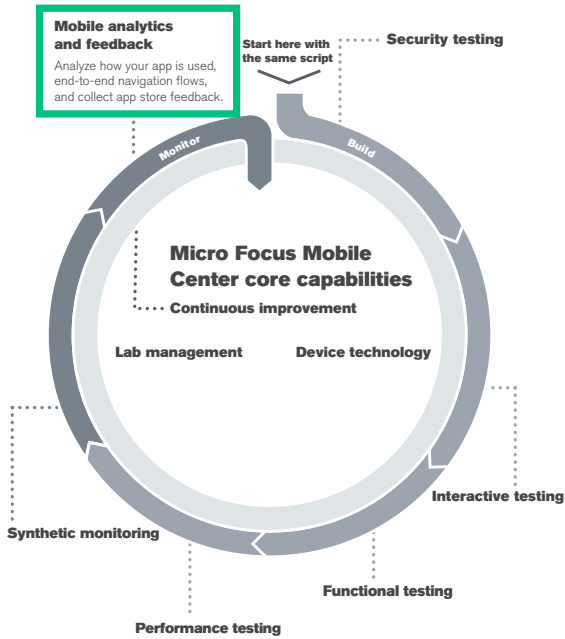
Mobile analytics and feedback

Analyze how your app is used, end-to-end navigation flows, and collect app store feedback.

Start here with the same script

Security testing

Monitor

Build

Micro Focus Mobile Center core capabilities

Continuous improvement

Lab management

Device technology

Interactive testing

Synthetic monitoring

Functional testing

Performance testing